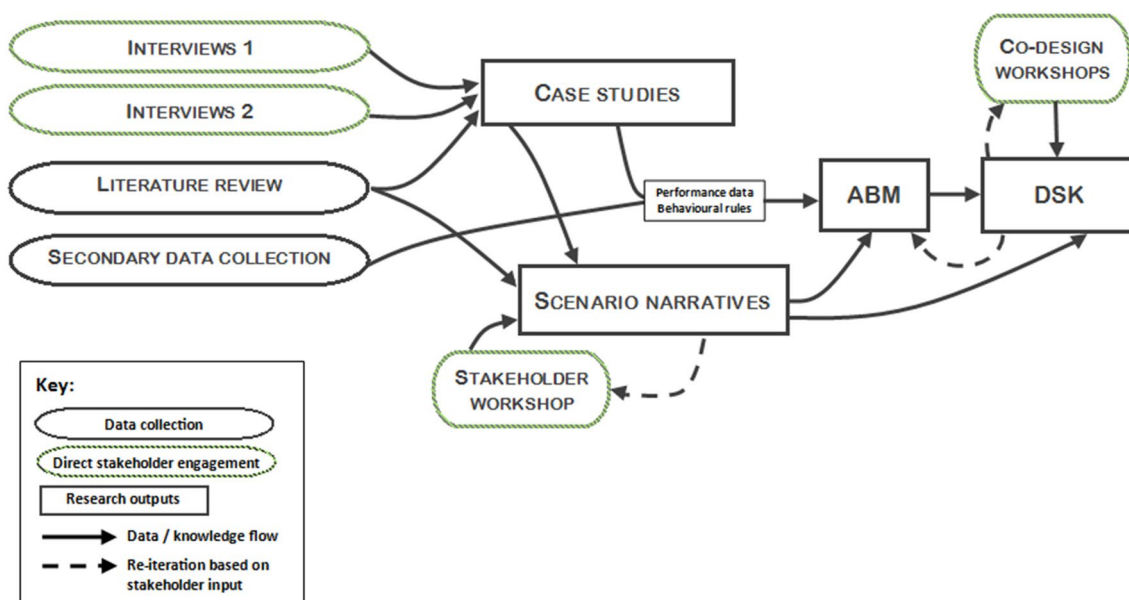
INTERVIEWS 1

INTERVIEWS 2

LITERATURE REVIEW

SECONDARY DATA COLLECTION

CASE STUDIES

Performance data
Behavioural rules

ABM

DSK

CO-DESIGN WORKSHOPS

SCENARIO NARRATIVES

STAKEHOLDER WORKSHOP

Key:

Data collection

Direct stakeholder engagement

Research outputs

Data / knowledge flow

Re-iteration based on stakeholder input